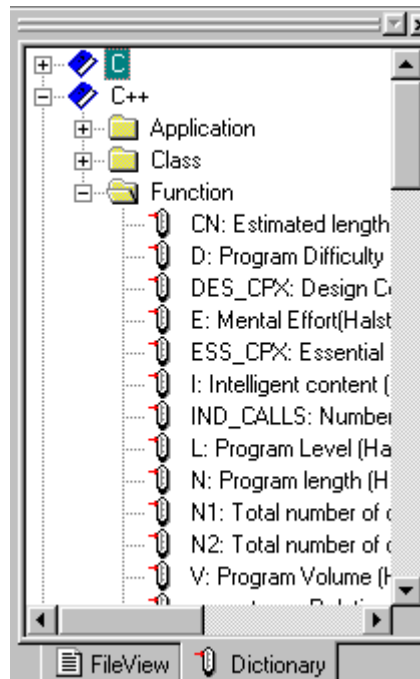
C
C++
Application
Class
Function
CN: Estimated length
D: Program Difficulty
DES_CPX: Design C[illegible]
E: Mental Effort(Halst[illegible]
ESS_CPX: Essential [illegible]
I: Intelligent content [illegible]
IND_CALLS: Number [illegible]
L: Program Level (Ha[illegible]
N: Program length (H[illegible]
N1: Total number of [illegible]
N2: Total number of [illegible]
V: Program Volume (H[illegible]
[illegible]
FileView
Dictionary